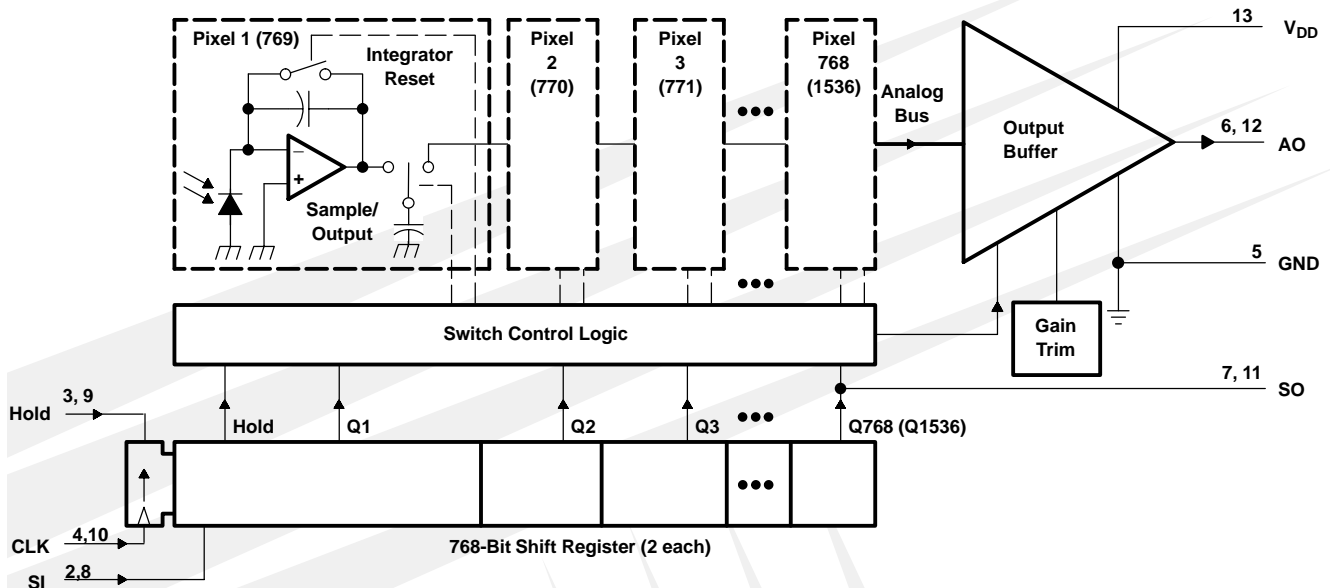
Pixel 1 (769)

Integrator Reset

Sample/ Output

Pixel 2 (770)

Pixel 3 (771)

•••

Pixel 768 (1536)

Analog Bus

Output Buffer

13 $V_{DD}$

6, 12 AO

5 GND

•••

Switch Control Logic

Gain Trim

7, 11 SO

Hold 3, 9

Hold

Q1

Q2

Q3

•••

Q768 (Q1536)

•••

CLK 4,10

768-Bit Shift Register (2 each)

SI 2,8